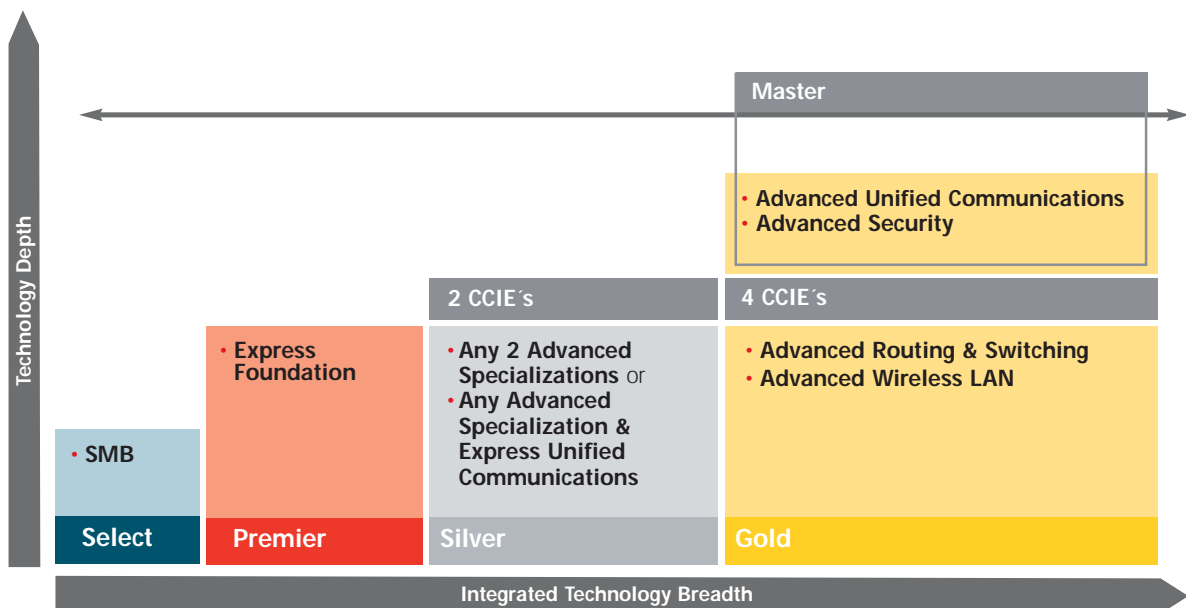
Technology Depth

Master

• Advanced Unified Communications
• Advanced Security

2 CCIE´s

4 CCIE´s

• SMB

• Express Foundation

• Any 2 Advanced Specializations or
• Any Advanced Specialization & Express Unified Communications

• Advanced Routing & Switching
• Advanced Wireless LAN

Select

Premier

Silver

Gold

Integrated Technology Breadth